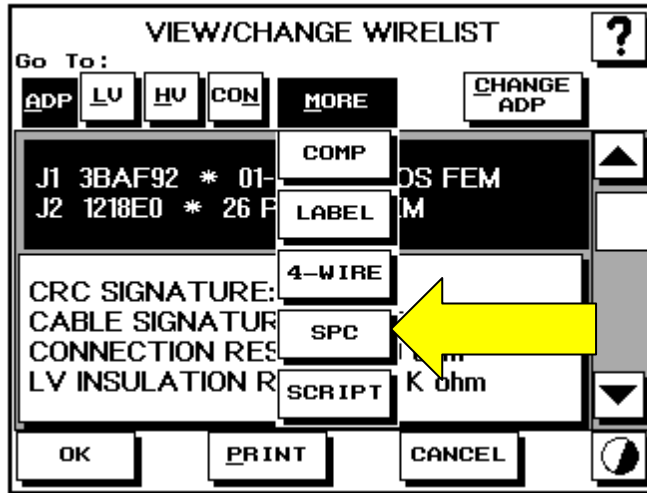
VIEW/CHANGE WIRELIST

?

Go To:

ADP LV HV CON MORE

CHANGE ADP

COMP

J1 3BAF92 * 01-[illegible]OS FEM
J2 1218E0 * 26 F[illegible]M

LABEL

4-WIRE

CRC SIGNATURE:
CABLE SIGNATUR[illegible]
CONNECTION RES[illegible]
LV INSULATION R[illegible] K ohm

SPC

SCRIPT

OK PRINT CANCEL